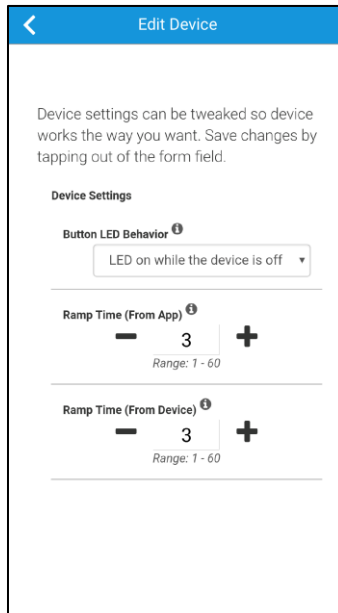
Edit Device

Device settings can be tweaked so device works the way you want. Save changes by tapping out of the form field.

Device Settings

Button LED Behavior

LED on while the device is off

Ramp Time (From App)

3

Range: 1 - 60

Ramp Time (From Device)

3

Range: 1 - 60